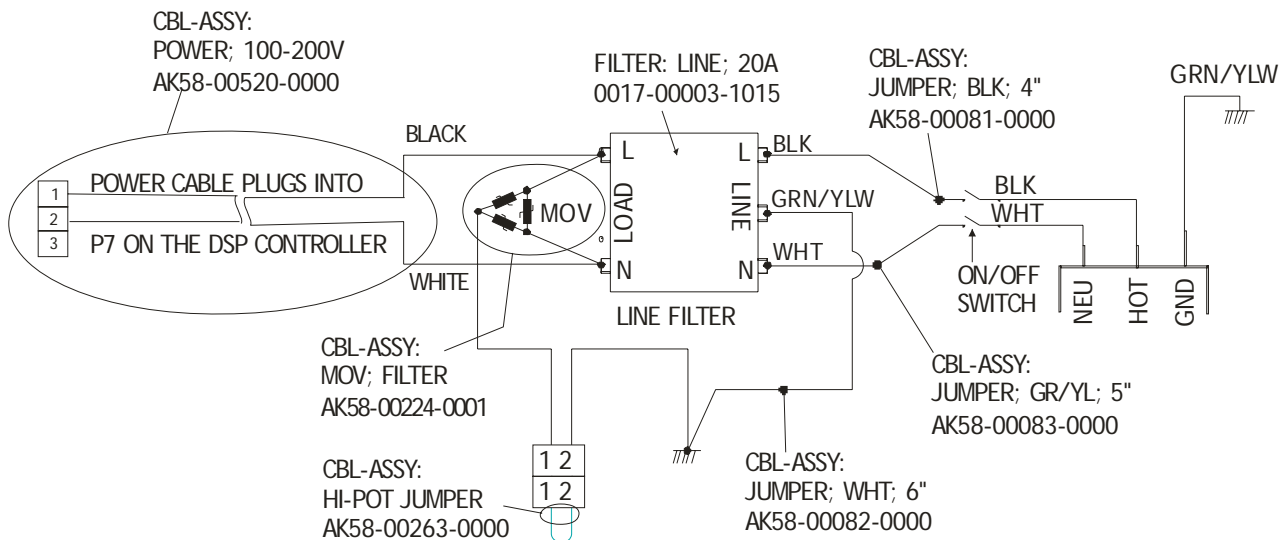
CBL-ASSY:
POWER; 100-200V
AK58-00520-0000

FILTER: LINE; 20A
0017-00003-1015

CBL-ASSY:
JUMPER; BLK; 4"
AK58-00081-0000

GRN/YLW

BLACK

1 POWER CABLE PLUGS INTO
2
3 P7 ON THE DSP CONTROLLER

WHITE

MOV

L
LOAD
N

L
LINE
N

BLK
GRN/YLW
WHT

BLK
WHT

ON/OFF
SWITCH

NEU
HOT
GND

LINE FILTER

CBL-ASSY:
MOV; FILTER
AK58-00224-0001

CBL-ASSY:
JUMPER; GR/YL; 5"
AK58-00083-0000

1 2
1 2

CBL-ASSY:
HI-POT JUMPER
AK58-00263-0000

CBL-ASSY:
JUMPER; WHT; 6"
AK58-00082-0000